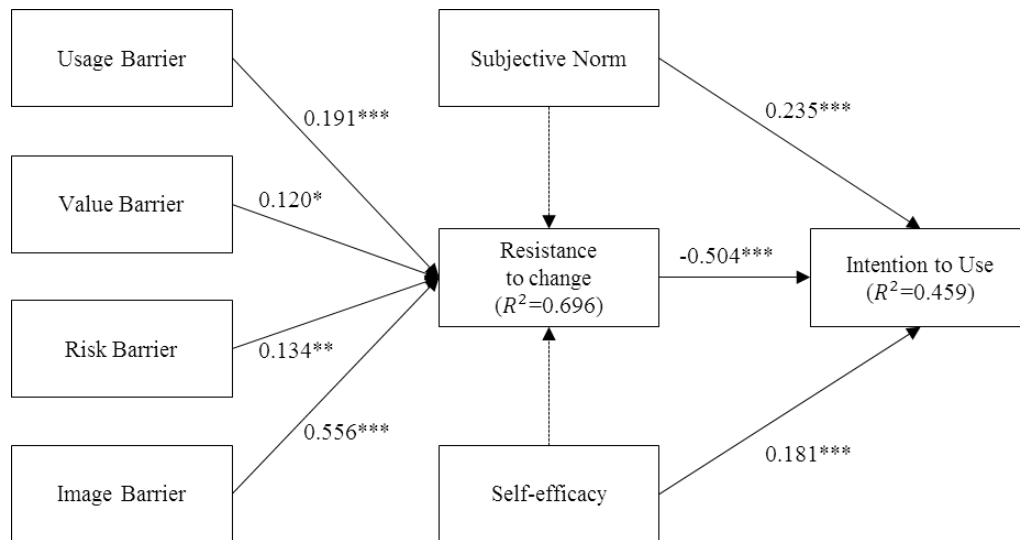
Usage Barrier

0.191***

Value Barrier

0.120*

Risk Barrier

0.134**

0.556***

Image Barrier

Subjective Norm

0.235***

Resistance to change
($R^2$=0.696)

-0.504***

Intention to Use
($R^2$=0.459)

Self-efficacy

0.181***